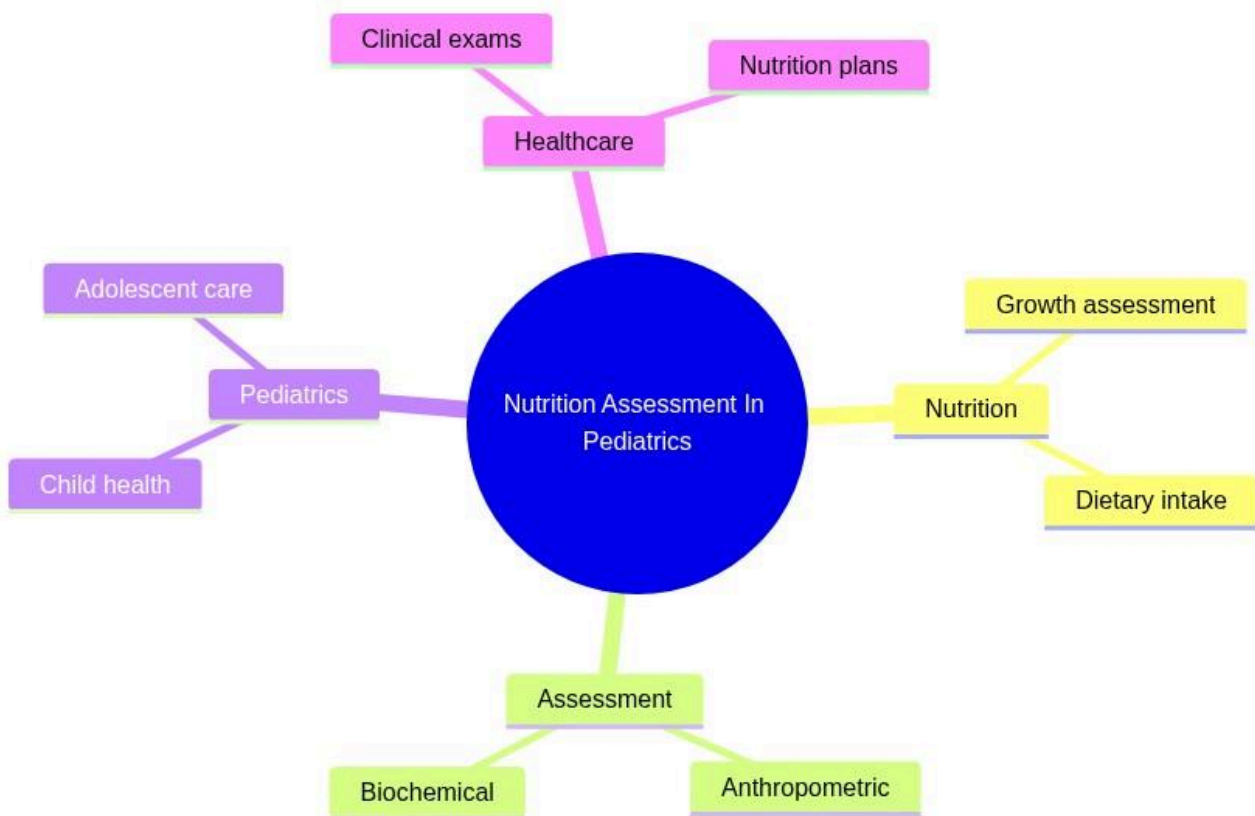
Clinical exams

Nutrition plans

Healthcare

Adolescent care

Pediatrics

Child health

Nutrition Assessment In Pediatrics

Growth assessment

Nutrition

Dietary intake

Assessment

Biochemical

Anthropometric